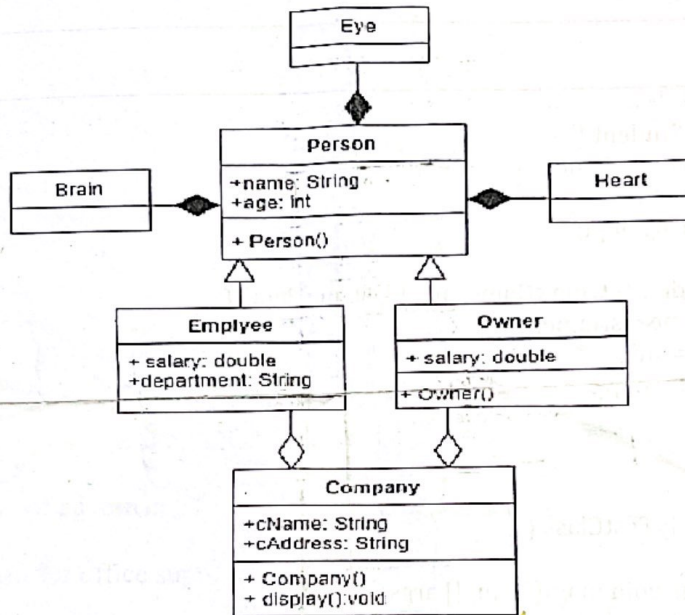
Eye

Person
+name: String
+age: int
+ Person()

Brain

Heart

Emplyee
+ salary: double
+department: String

Owner
+ salary: double
+ Owner()

Company
+cName: String
+cAddress: String
+ Company()
+ display():void